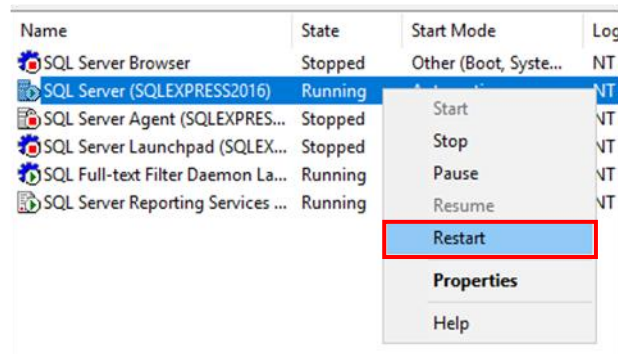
| Name | State | Start Mode | Log |
|---|---|---|---|
| SQL Server Browser | Stopped | Other (Boot, Syste... | NT |
| SQL Server (SQLEXPRESS2016) | Running | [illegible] | NT |
| SQL Server Agent (SQLEXPRES... | Stopped | | NT |
| SQL Server Launchpad (SQLEX... | Stopped | | NT |
| SQL Full-text Filter Daemon La... | Running | | NT |
| SQL Server Reporting Services ... | Running | | NT |

Start
Stop
Pause
Resume
Restart
Properties
Help